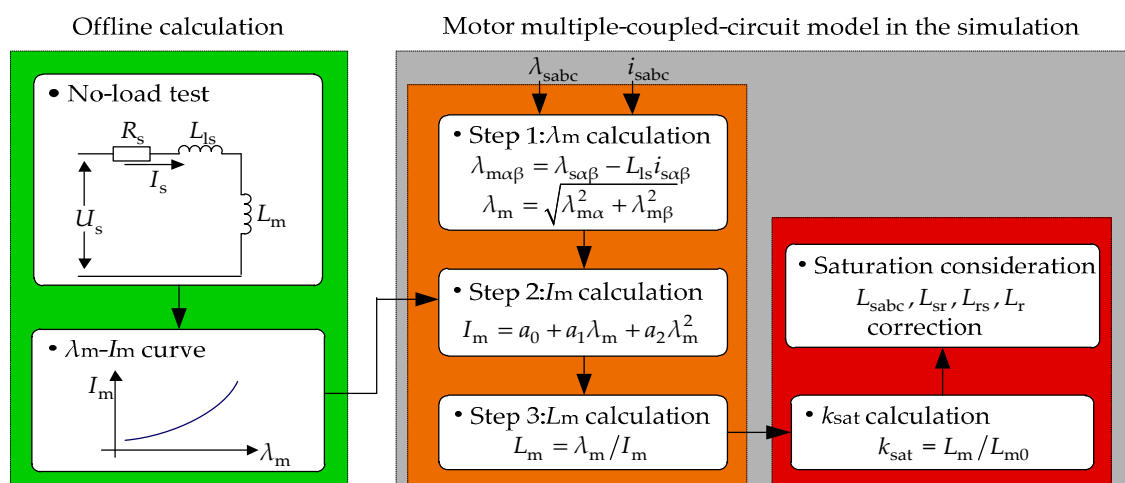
Offline calculation

Motor multiple-coupled-circuit model in the simulation

• No-load test

$R_s$ $L_{ls}$ $I_s$ $U_s$ $L_m$

• $\lambda$m-$I$m curve

$I_m$ $\lambda_m$

$\lambda_{sabc}$ $i_{sabc}$

• Step 1:$\lambda$m calculation
$\lambda_{m\alpha\beta} = \lambda_{s\alpha\beta} - L_{ls}i_{s\alpha\beta}$
$\lambda_m = \sqrt{\lambda_{m\alpha}^2 + \lambda_{m\beta}^2}$

• Step 2:$I$m calculation
$I_m = a_0 + a_1\lambda_m + a_2\lambda_m^2$

• Step 3:$L$m calculation
$L_m = \lambda_m / I_m$

• Saturation consideration
$L_{sabc}, L_{sr}, L_{rs}, L_r$
correction

• $k$sat calculation
$k_{sat} = L_m / L_{m0}$